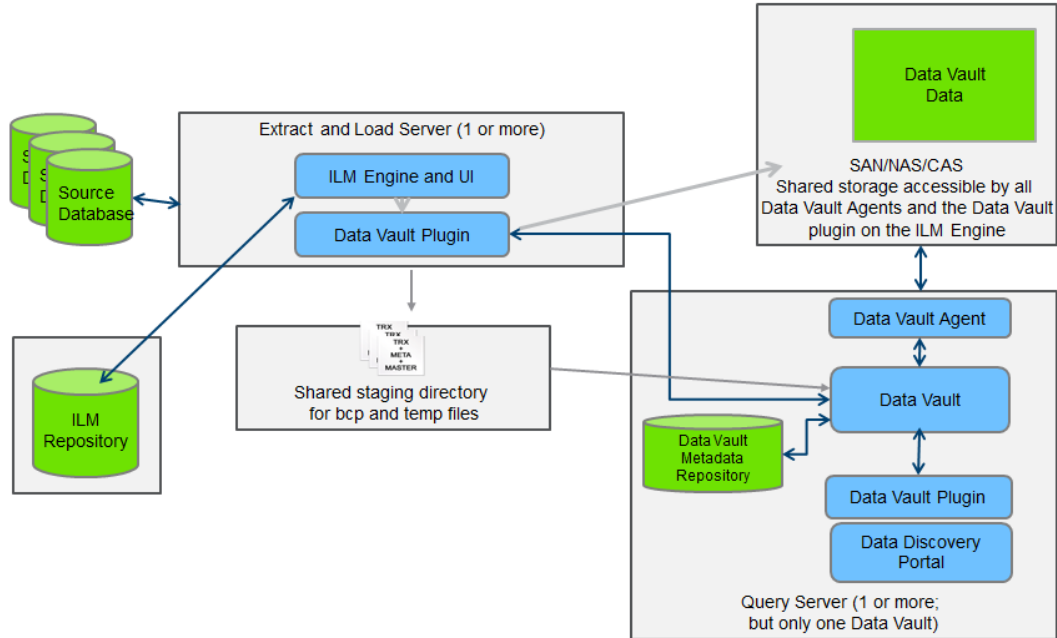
Source Database

Extract and Load Server (1 or more)

ILM Engine and UI

Data Vault Plugin

Data Vault Data

SAN/NAS/CAS
Shared storage accessible by all Data Vault Agents and the Data Vault plugin on the ILM Engine

ILM Repository

TRX
TRX
TRX
+
META
+
MASTER

Shared staging directory for bcp and temp files

Data Vault Agent

Data Vault

Data Vault Metadata Repository

Data Vault Plugin

Data Discovery Portal

Query Server (1 or more; but only one Data Vault)